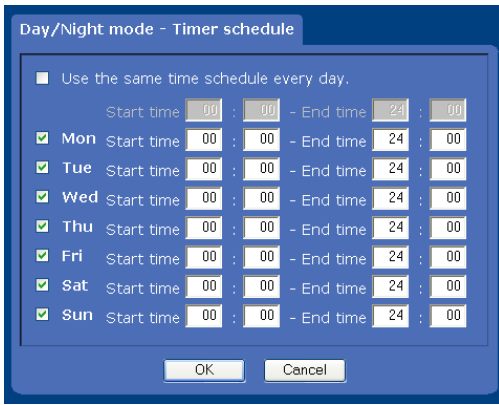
Day/Night mode - Timer schedule

Use the same time schedule every day.

| | Start time | 00 | : | 00 | - End time | 24 | : | 00 |
|---|---|---|---|---|---|---|---|---|
| Mon | Start time | 00 | : | 00 | - End time | 24 | : | 00 |
| Tue | Start time | 00 | : | 00 | - End time | 24 | : | 00 |
| Wed | Start time | 00 | : | 00 | - End time | 24 | : | 00 |
| Thu | Start time | 00 | : | 00 | - End time | 24 | : | 00 |
| Fri | Start time | 00 | : | 00 | - End time | 24 | : | 00 |
| Sat | Start time | 00 | : | 00 | - End time | 24 | : | 00 |
| Sun | Start time | 00 | : | 00 | - End time | 24 | : | 00 |

OK Cancel